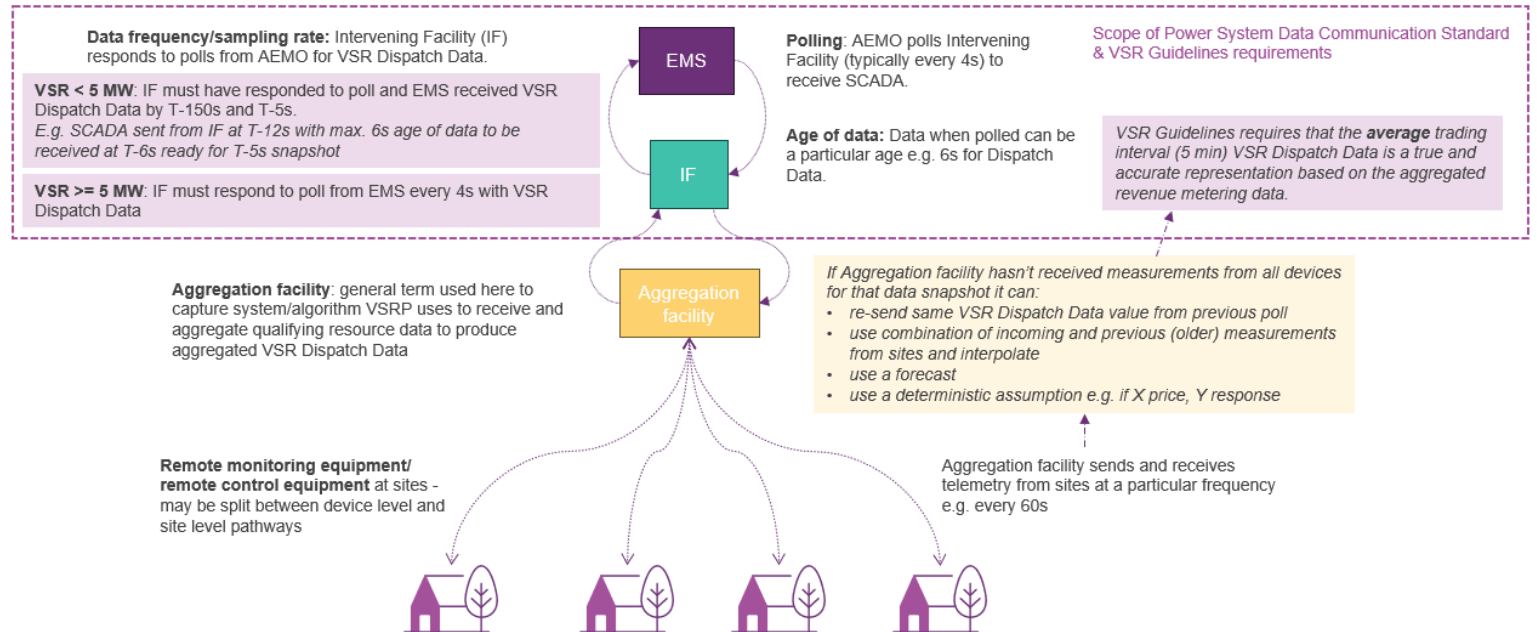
**Data frequency/sampling rate:** Intervening Facility (IF) responds to polls from AEMO for VSR Dispatch Data.

**VSR < 5 MW**: IF must have responded to poll and EMS received VSR Dispatch Data by T-150s and T-5s.
*E.g. SCADA sent from IF at T-12s with max. 6s age of data to be received at T-6s ready for T-5s snapshot*

**VSR >= 5 MW**: IF must respond to poll from EMS every 4s with VSR Dispatch Data

EMS

IF

**Polling**: AEMO polls Intervening Facility (typically every 4s) to receive SCADA.

**Age of data:** Data when polled can be a particular age e.g. 6s for Dispatch Data.

Scope of Power System Data Communication Standard & VSR Guidelines requirements

*VSR Guidelines requires that the **average** trading interval (5 min) VSR Dispatch Data is a true and accurate representation based on the aggregated revenue metering data.*

**Aggregation facility**: general term used here to capture system/algorithm VSRP uses to receive and aggregate qualifying resource data to produce aggregated VSR Dispatch Data

Aggregation facility

*If Aggregation facility hasn't received measurements from all devices for that data snapshot it can:*
- *re-send same VSR Dispatch Data value from previous poll*
- *use combination of incoming and previous (older) measurements from sites and interpolate*
- *use a forecast*
- *use a deterministic assumption e.g. if X price, Y response*

**Remote monitoring equipment/ remote control equipment** at sites - may be split between device level and site level pathways

Aggregation facility sends and receives telemetry from sites at a particular frequency e.g. every 60s